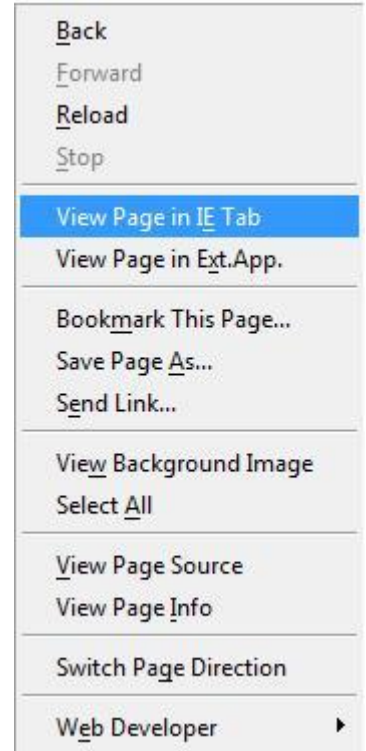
Back
Forward
Reload
Stop

View Page in IE Tab
View Page in Ext.App.

Bookmark This Page...
Save Page As...
Send Link...

View Background Image
Select All

View Page Source
View Page Info

Switch Page Direction

Web Developer